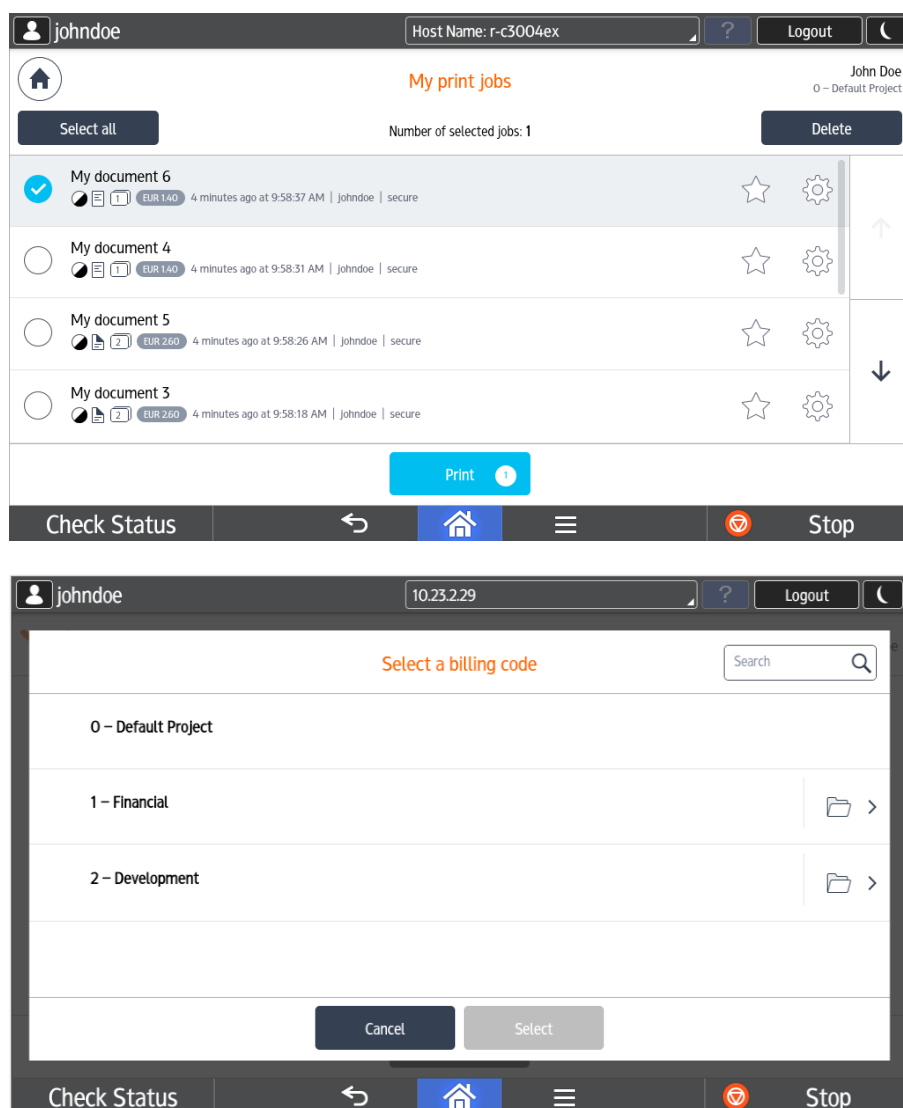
johndoe
Host Name: r-c3004ex
?
Logout

My print jobs
John Doe
0 – Default Project

Select all
Number of selected jobs: 1
Delete

My document 6
1 EUR 1.40 4 minutes ago at 9:58:37 AM | johndoe | secure

My document 4
1 EUR 1.40 4 minutes ago at 9:58:31 AM | johndoe | secure

My document 5
2 EUR 2.60 4 minutes ago at 9:58:26 AM | johndoe | secure

My document 3
2 EUR 2.60 4 minutes ago at 9:58:18 AM | johndoe | secure

Print 1

Check Status
Stop

johndoe
10.23.2.29
?
Logout

Select a billing code
Search

0 – Default Project

1 – Financial

2 – Development

Cancel
Select

Check Status
Stop